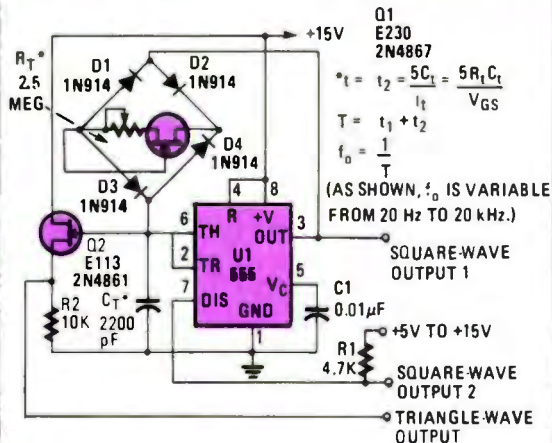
$R_T$*
2.5
MEG.

D1
1N914

D2
1N914

+15V

Q1
E230
2N4867

*$t = t_2 = \frac{5C_t}{I_t} = \frac{5R_tC_t}{V_{GS}}$

$T = t_1 + t_2$

$f_0 = \frac{1}{T}$

(AS SHOWN, $f_0$ IS VARIABLE FROM 20 Hz TO 20 kHz.)

D4
1N914

D3
1N914

4
8

R
+V
OUT
3

6
TH
2
TR
7
DIS
U1
555
GND
$V_C$
5
1

Q2
E113
2N4861

R2
10K

$C_T$*
2200
pF

C1
0.01$\mu$F

SQUARE-WAVE OUTPUT 1

+5V TO +15V

R1
4.7K

SQUARE-WAVE OUTPUT 2

TRIANGLE-WAVE OUTPUT